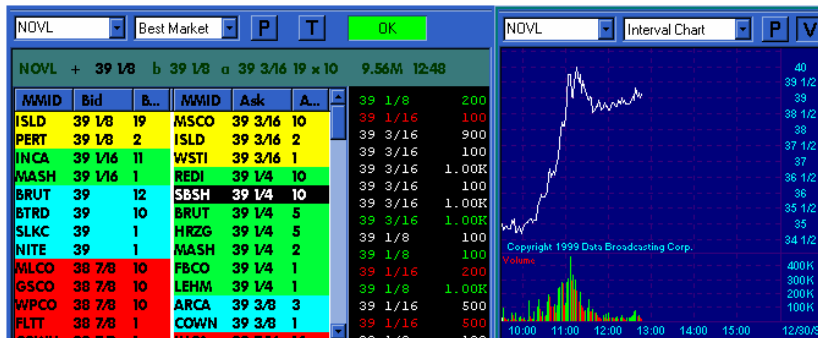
NOVL | Best Market | P | T | OK

NOVL + 39 1/8 b 39 1/8 a 39 3/16 19 x 10 9.56M 12:48

| MMID | Bid | B... | MMID | Ask | A... |
|---|---|---|---|---|---|
| ISLD | 39 1/8 | 19 | MSCO | 39 3/16 | 10 |
| PERT | 39 1/8 | 2 | ISLD | 39 3/16 | 2 |
| INCA | 39 1/16 | 11 | WSTI | 39 3/16 | 1 |
| MASH | 39 1/16 | 1 | REDI | 39 1/4 | 10 |
| BRUT | 39 | 12 | SBSH | 39 1/4 | 10 |
| BTRD | 39 | 10 | BRUT | 39 1/4 | 5 |
| SLKC | 39 | 1 | HRZG | 39 1/4 | 5 |
| NITE | 39 | 1 | MASH | 39 1/4 | 2 |
| MLCO | 38 7/8 | 10 | FBCO | 39 1/4 | 1 |
| GSCO | 38 7/8 | 10 | LEHM | 39 1/4 | 1 |
| WPCO | 38 7/8 | 10 | ARCA | 39 3/8 | 3 |
| FLTT | 38 7/8 | 1 | COWN | 39 3/8 | 1 |

39 1/8 200
39 1/16 100
39 3/16 900
39 3/16 100
39 3/16 1.00K
39 3/16 100
39 3/16 1.00K
39 3/16 1.00K
39 1/8 100
39 1/8 100
39 1/16 200
39 1/8 1.00K
39 1/16 500
39 1/16 500

NOVL | Interval Chart | P | V

40
39 1/2
39
38 1/2
38
37 1/2
37
36 1/2
36
35 1/2
35
34 1/2

Copyright 1999 Data Broadcasting Corp.
Volume

400K
300K
200K
100K

10:00 11:00 12:00 13:00 14:00 15:00 12/30/